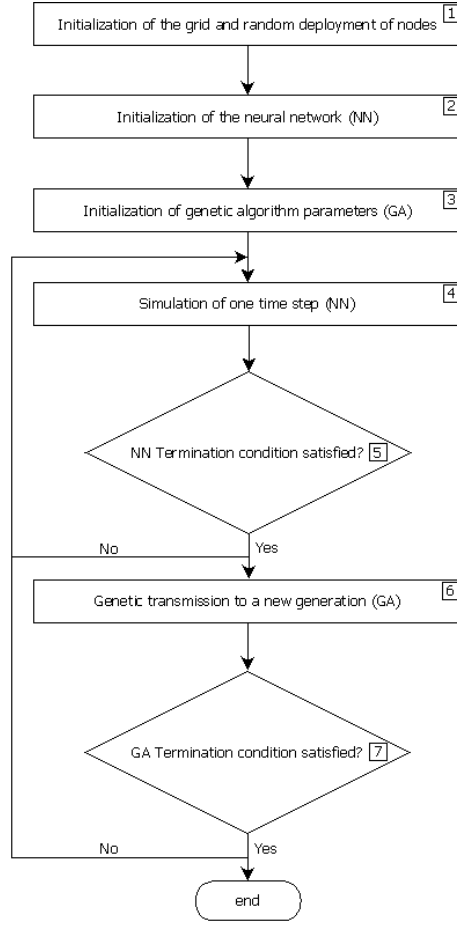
Initialization of the grid and random deployment of nodes 1

Initialization of the neural network (NN) 2

Initialization of genetic algorithm parameters (GA) 3

Simulation of one time step (NN) 4

NN Termination condition satisfied? 5

No

Yes

Genetic transmission to a new generation (GA) 6

GA Termination condition satisfied? 7

No

Yes

end